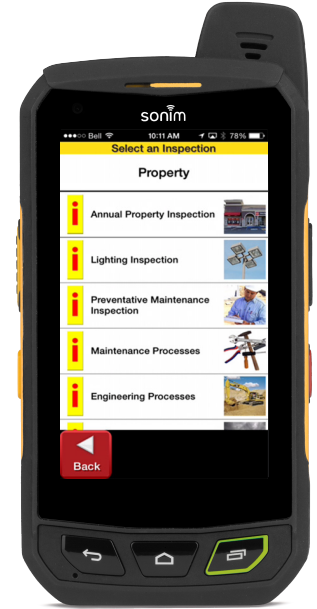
sonim

Bell 10:11 AM 78%

Select an Inspection

Property

i Annual Property Inspection

i Lighting Inspection

i Preventative Maintenance Inspection

i Maintenance Processes

i Engineering Processes

Back